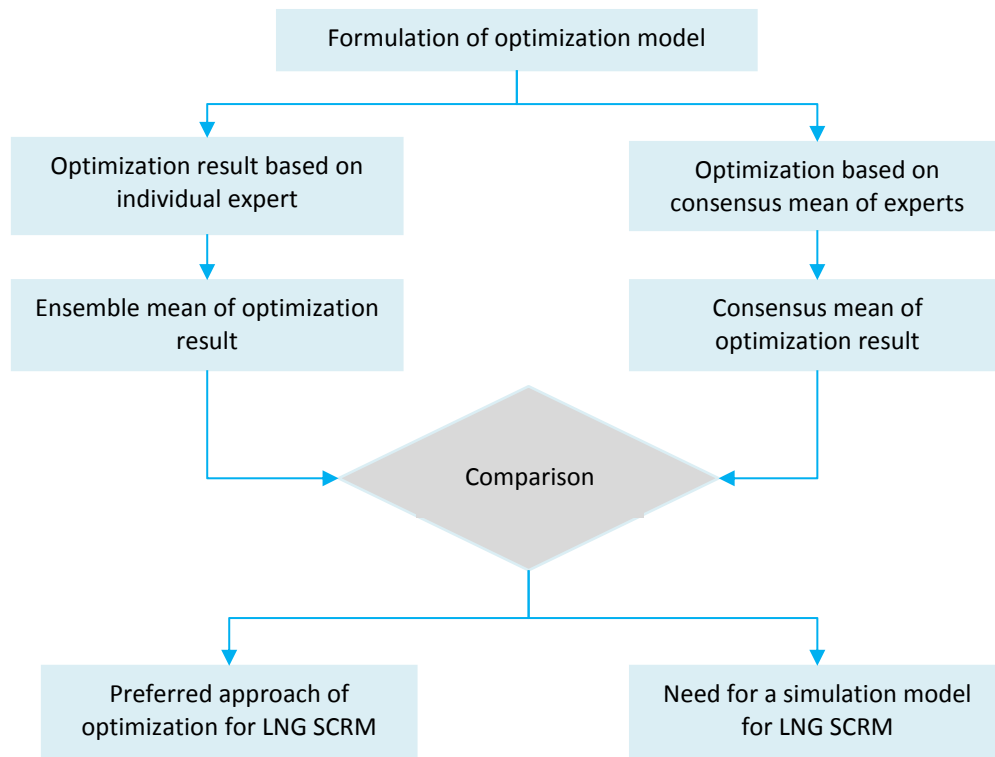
Formulation of optimization model

Optimization result based on individual expert

Optimization based on consensus mean of experts

Ensemble mean of optimization result

Consensus mean of optimization result

Comparison

Preferred approach of optimization for LNG SCRM

Need for a simulation model for LNG SCRM